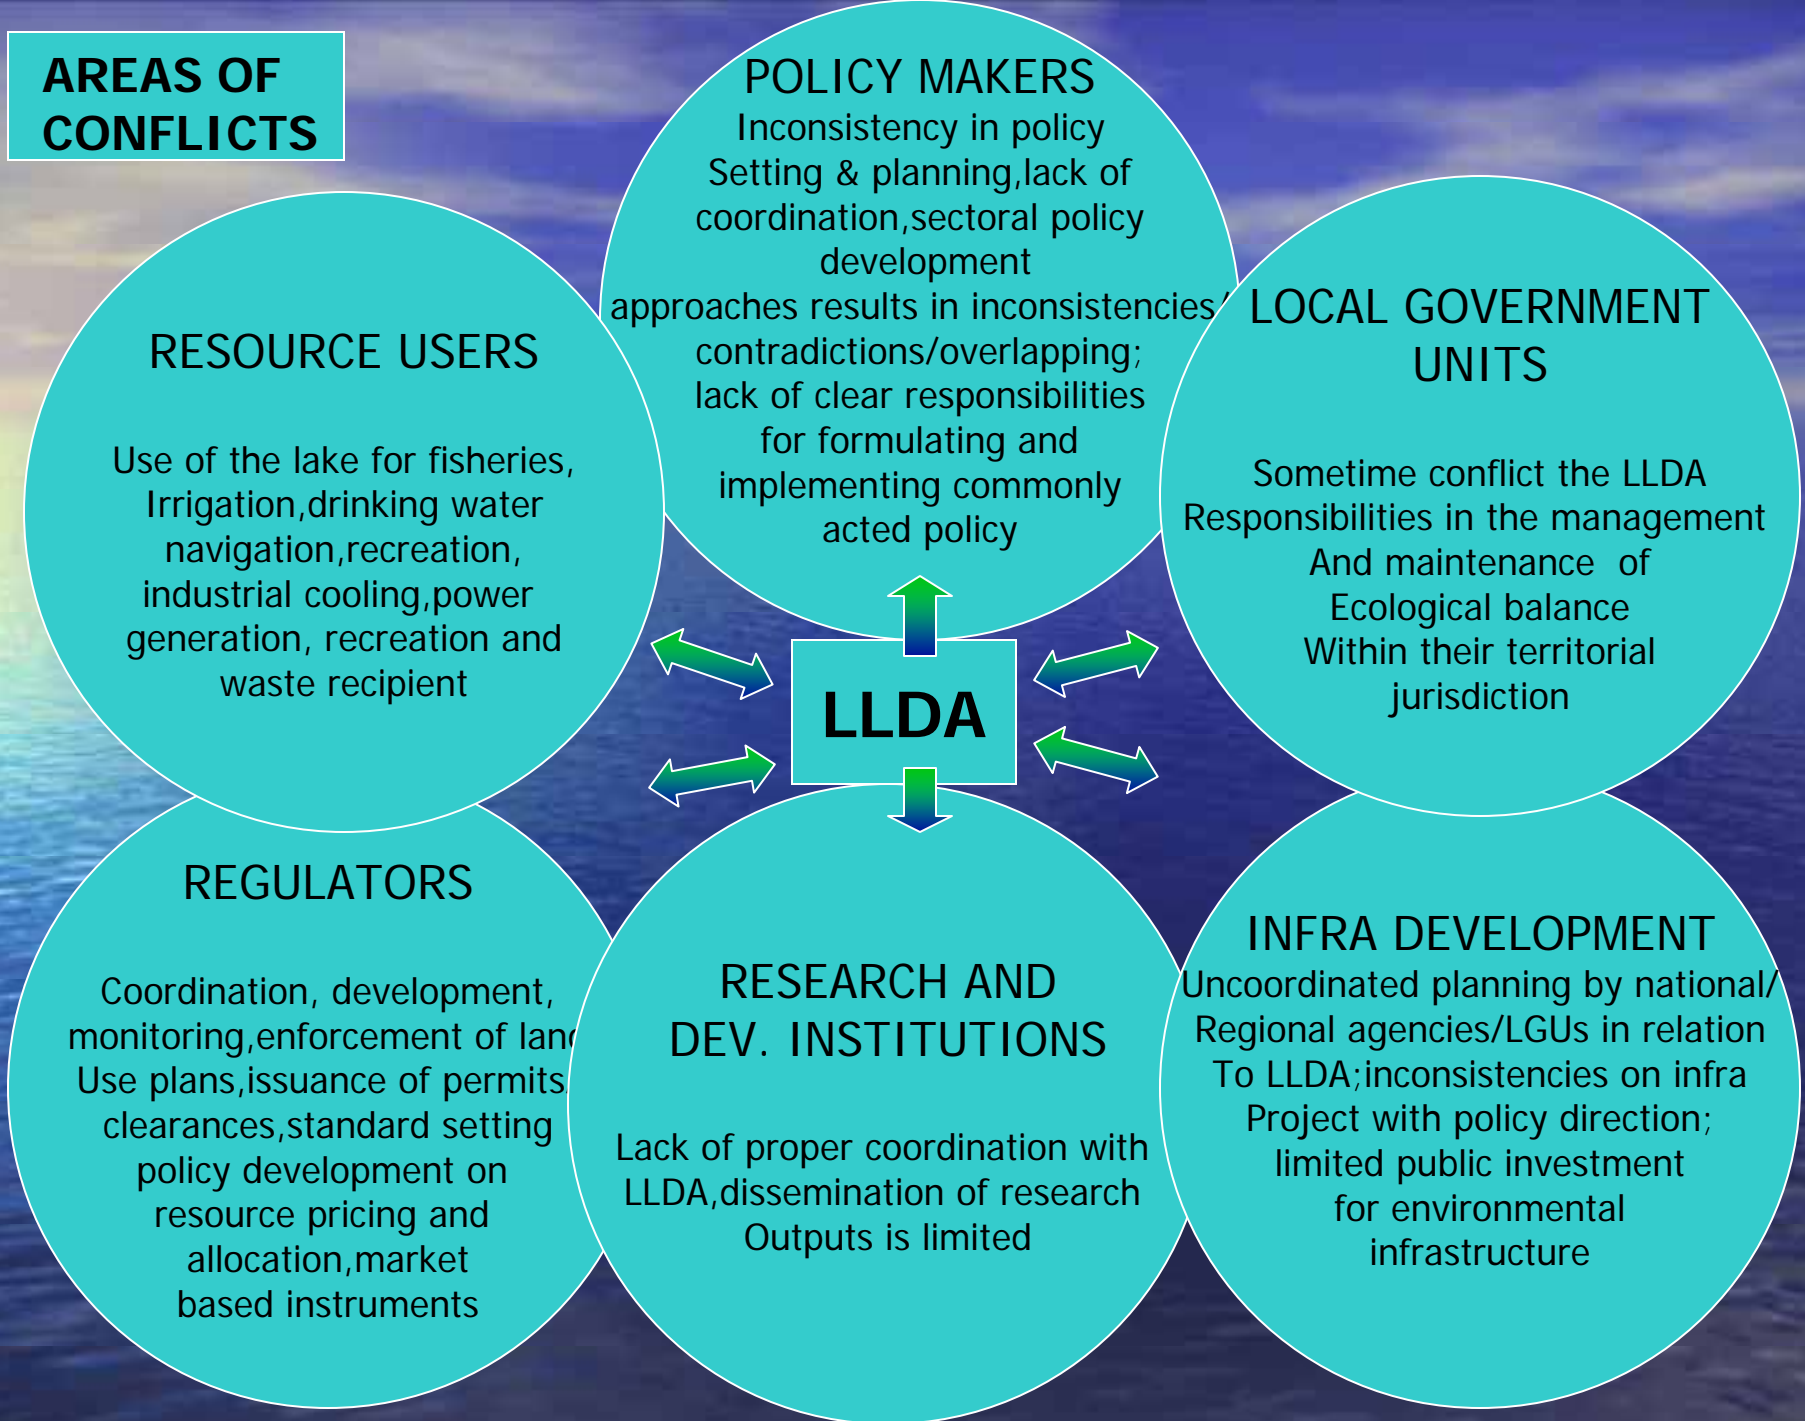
AREAS OF CONFLICTS

POLICY MAKERS
Inconsistency in policy Setting & planning,lack of coordination,sectoral policy development approaches results in inconsistencies/ contradictions/overlapping; lack of clear responsibilities for formulating and implementing commonly acted policy

RESOURCE USERS

Use of the lake for fisheries, Irrigation,drinking water navigation,recreation, industrial cooling,power generation, recreation and waste recipient

LOCAL GOVERNMENT UNITS

Sometime conflict the LLDA Responsibilities in the management And maintenance of Ecological balance Within their territorial jurisdiction

LLDA

REGULATORS

Coordination, development, monitoring,enforcement of lan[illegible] Use plans,issuance of permits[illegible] clearances,standard setting policy development on resource pricing and allocation,market based instruments

RESEARCH AND DEV. INSTITUTIONS

Lack of proper coordination with LLDA,dissemination of research Outputs is limited

INFRA DEVELOPMENT
Uncoordinated planning by national/ Regional agencies/LGUs in relation To LLDA;inconsistencies on infra Project with policy direction; limited public investment for environmental infrastructure